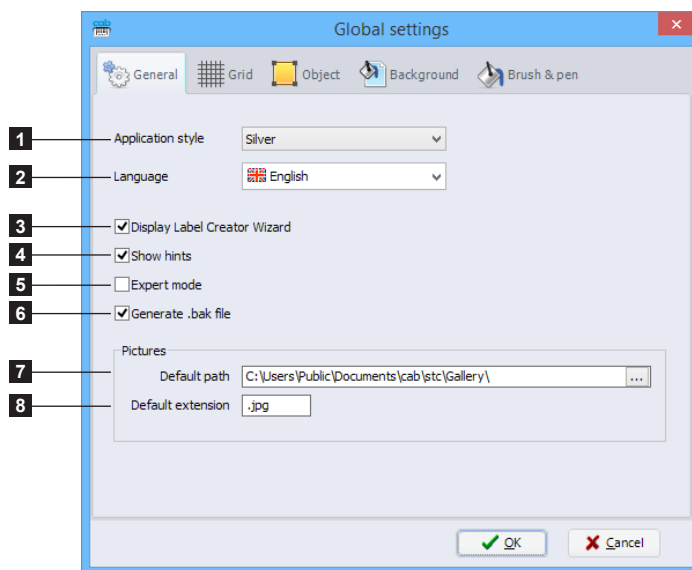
cab

Global settings

General Grid Object Background Brush & pen

1 Application style Silver

2 Language English

3 Display Label Creator Wizard

4 Show hints

5 Expert mode

6 Generate .bak file

Pictures

7 Default path C:\Users\Public\Documents\cab\stc\Gallery\ ...

8 Default extension .jpg

OK Cancel